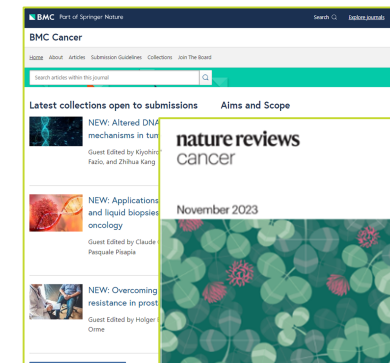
BMC Part of Springer Nature

Search Explore journals

BMC Cancer

Home About Articles Submission Guidelines Collections Join The Board

Search articles within this journal

Latest collections open to submissions

Aims and Scope

NEW: Altered DNA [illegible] mechanisms in tum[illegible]

Guest Edited by Kiyohiro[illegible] Fazio, and Zhihua Kang

NEW: Applications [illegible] and liquid biopsies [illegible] oncology

Guest Edited by Claude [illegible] Pasquale Pisapia

NEW: Overcoming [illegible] resistance in prost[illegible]

Guest Edited by Holger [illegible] Orme

nature reviews cancer

November 2023